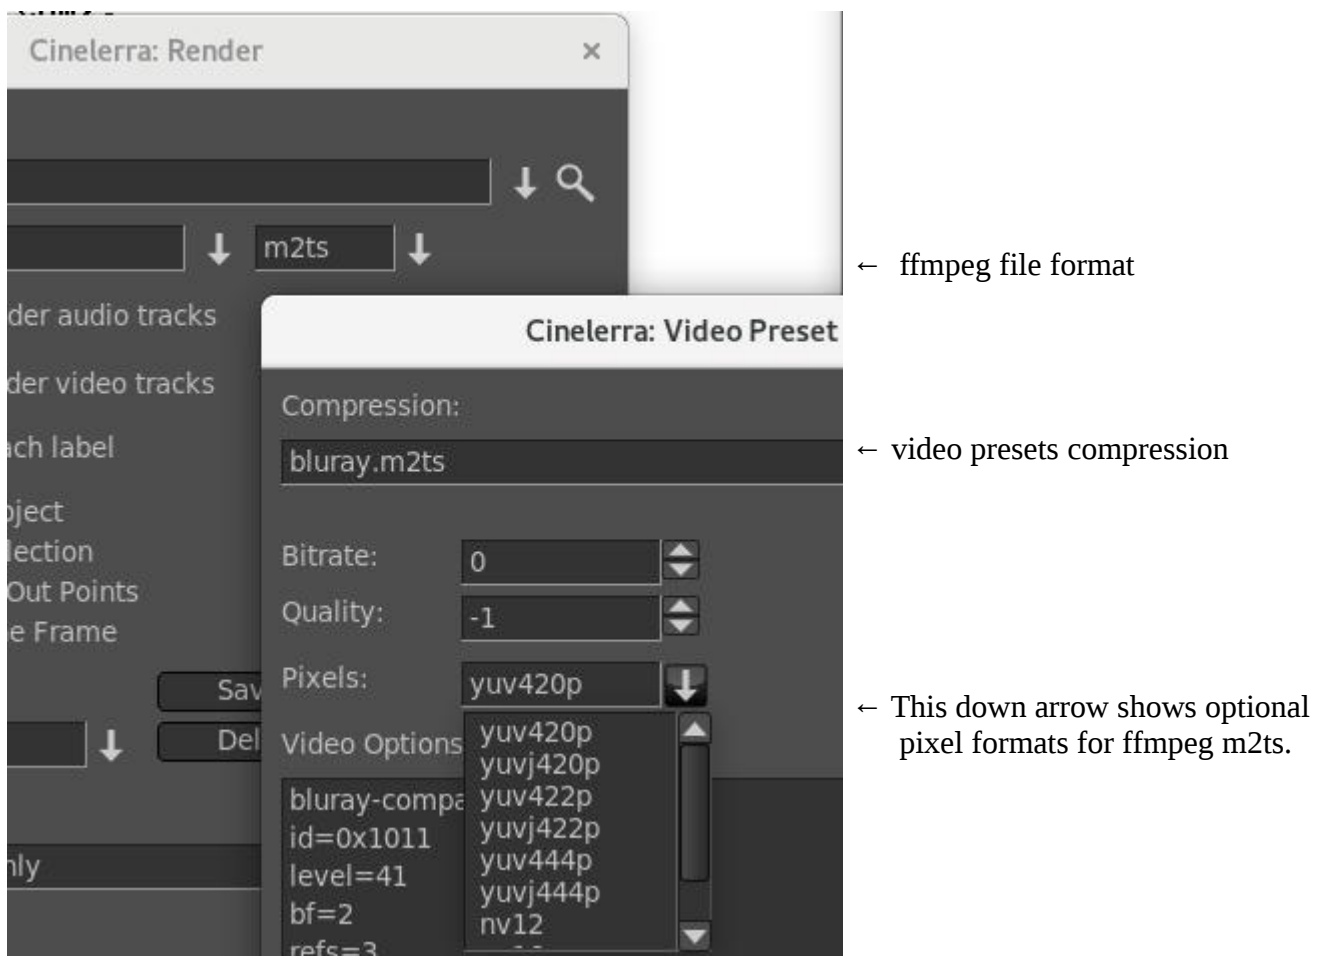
Cinelerra: Render

×

m2ts

der audio tracks

der video tracks

ach label

oject

lection

Out Points

e Frame

Sav

Del

nly

Cinelerra: Video Preset

Compression:

bluray.m2ts

Bitrate: 0

Quality: -1

Pixels: yuv420p

Video Options

bluray-compa
id=0x1011
level=41
bf=2
refs=3

yuv420p
yuvj420p
yuv422p
yuvj422p
yuv444p
yuvj444p
nv12

← ffmpeg file format

← video presets compression

← This down arrow shows optional pixel formats for ffmpeg m2ts.